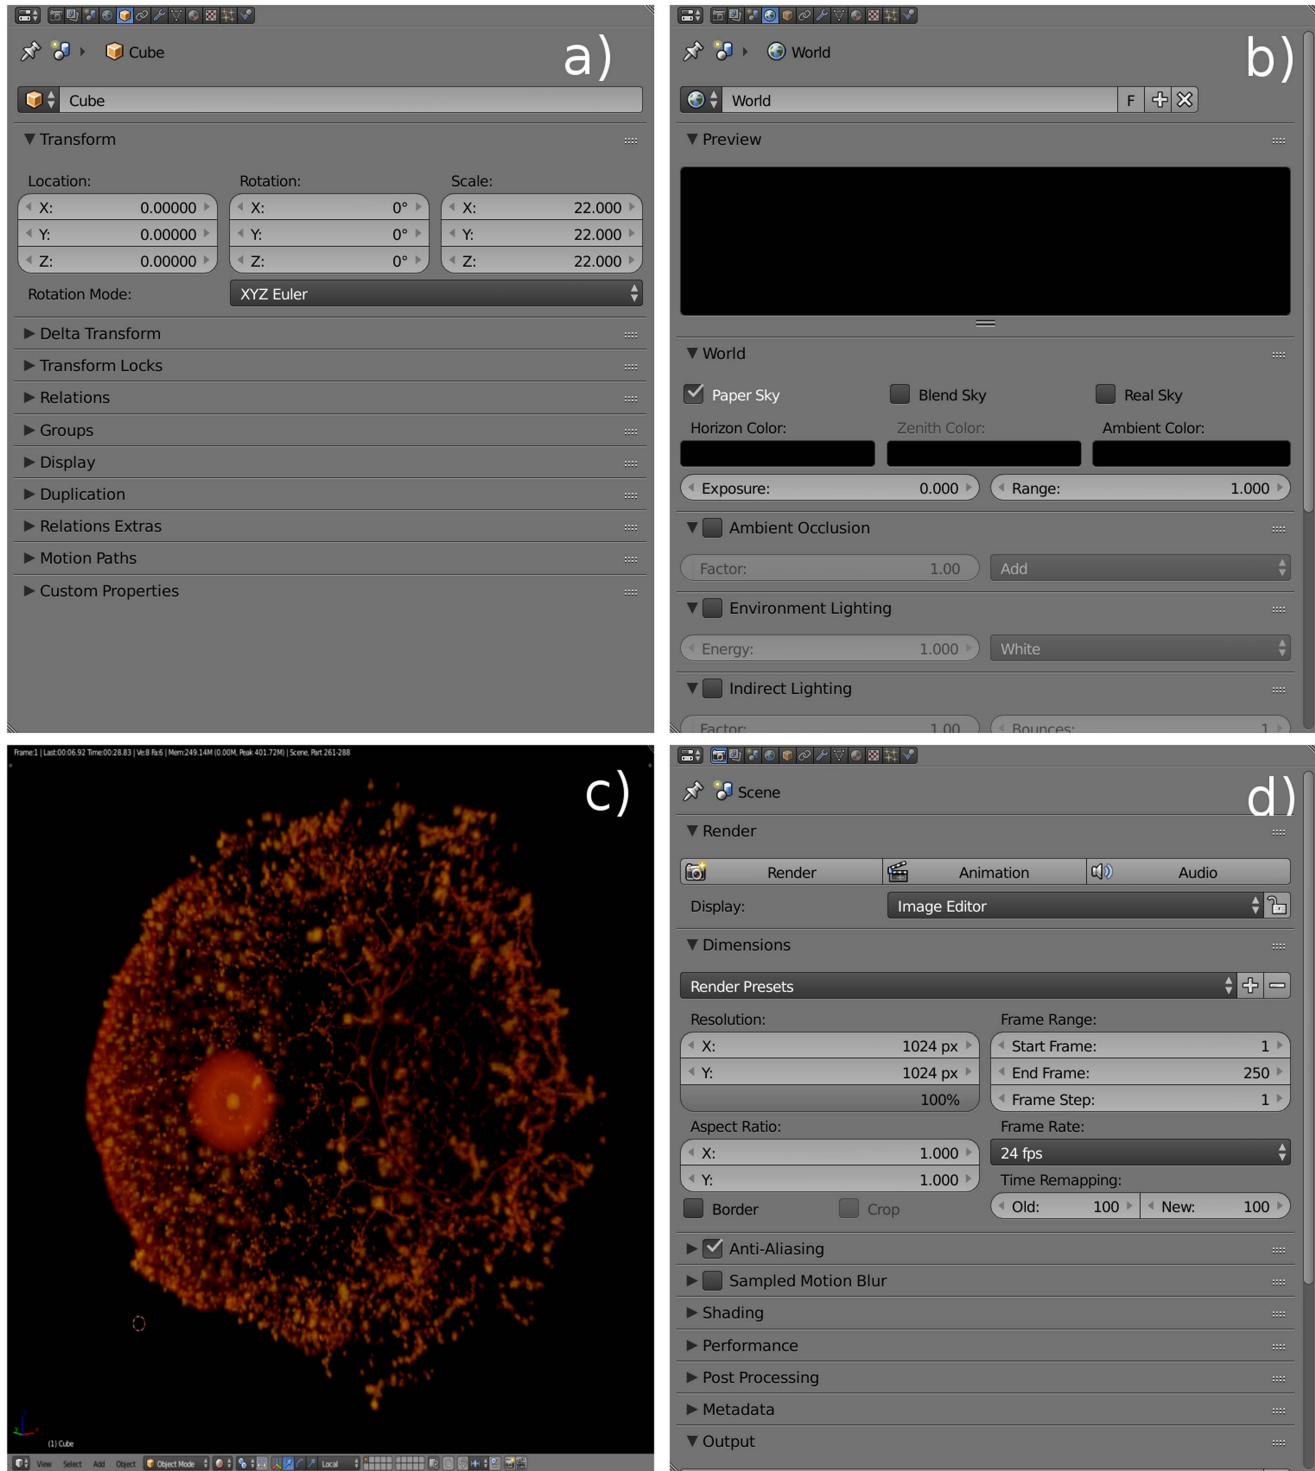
Cube

a)

Cube

Transform

Location:

X: 0.00000

Y: 0.00000

Z: 0.00000

Rotation:

X: 0°

Y: 0°

Z: 0°

Scale:

X: 22.000

Y: 22.000

Z: 22.000

Rotation Mode: XYZ Euler

Delta Transform

Transform Locks

Relations

Groups

Display

Duplication

Relations Extras

Motion Paths

Custom Properties

World

b)

World F

Preview

World

Paper Sky

Blend Sky

Real Sky

Horizon Color:

Zenith Color:

Ambient Color:

Exposure: 0.000

Range: 1.000

Ambient Occlusion

Factor: 1.00

Add

Environment Lighting

Energy: 1.000

White

Indirect Lighting

Factor: 1.00

Bounces: 1

Frame:1 | Last:00:06.92 Time:00:28.83 | Ve:8 Fa:6 | Mem:249.14M (0.00M, Peak 401.72M) | Scene, Part 261-288

c)

(1) Cube

View Select Add Object Object Mode Local

Scene

d)

Render

Render

Animation

Audio

Display: Image Editor

Dimensions

Render Presets

Resolution:

X: 1024 px

Y: 1024 px

100%

Frame Range:

Start Frame: 1

End Frame: 250

Frame Step: 1

Aspect Ratio:

X: 1.000

Y: 1.000

Frame Rate:

24 fps

Time Remapping:

Old: 100

New: 100

Border

Crop

Anti-Aliasing

Sampled Motion Blur

Shading

Performance

Post Processing

Metadata

Output